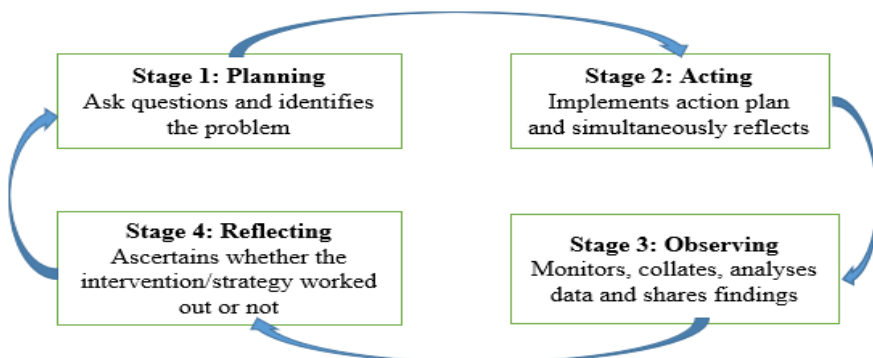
Stage 1: Planning
Ask questions and identifies the problem

Stage 2: Acting
Implements action plan and simultaneously reflects

Stage 3: Observing
Monitors, collates, analyses data and shares findings

Stage 4: Reflecting
Ascertains whether the intervention/strategy worked out or not